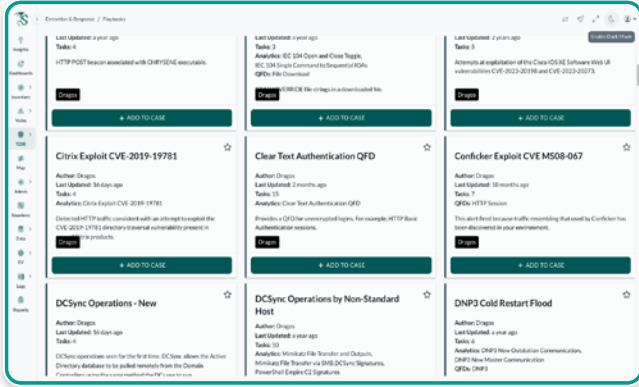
Detection & Response / Playbooks

Insights
Dashboards
Inventory
Notes
TDIR
Map
Admin
Baselines
Data
SV
Logs
Reports

Enable Dark Mode

Last Updated: a year ago
Tasks: 4
HTTP POST beacon associated with CHRYSENE executable.
Dragos
+ ADD TO CASE

Last Updated: a year ago
Tasks: 3
Analytics: IEC 104 Open and Close Toggle, IEC 104 Single Command to Sequential IOAs
QFDs: File Download
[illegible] VERIDE file strings in a downloaded file.
Dragos
+ ADD TO CASE

Last Updated: 2 years ago
Tasks: 3
Attempts at exploitation of the Cisco IOS XE Software Web UI vulnerabilities CVE-2023-20198 and CVE-2023-20273.
Dragos
+ ADD TO CASE

Citrix Exploit CVE-2019-19781
Author: Dragos
Last Updated: 16 days ago
Tasks: 4
Analytics: Citrix Exploit CVE-2019-19781
Detected HTTP traffic consistent with an attempt to exploit the CVE-2019-19781 directory traversal vulnerability present in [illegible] products.
Dragos
+ ADD TO CASE

Clear Text Authentication QFD
Author: Dragos
Last Updated: 2 months ago
Tasks: 15
Analytics: Clear Text Authentication QFD
Provides a QFD for unencrypted logins. For example, HTTP Basic Authentication sessions.
Dragos
+ ADD TO CASE

Conficker Exploit CVE MS08-067
Author: Dragos
Last Updated: 10 months ago
Tasks: 7
QFDs: HTTP Session
This alert fired because traffic resembling that used by Conficker has been discovered in your environment.
Dragos
+ ADD TO CASE

DCSync Operations - New
Author: Dragos
Last Updated: 16 days ago
Tasks: 4
DCSync operations seen for the first time. DCSync allows the Active Directory database to be pulled remotely from the Domain Controllers using the same method the DCs use to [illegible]

DCSync Operations by Non-Standard Host
Author: Dragos
Last Updated: a year ago
Tasks: 10
Analytics: Mimikatz File Transfer and Outputs, Mimikatz File Transfer via SMB, DCSync Signatures, PowerShell Empire C2 Signatures

DNP3 Cold Restart Flood
Author: Dragos
Last Updated: a year ago
Tasks: 6
Analytics: DNP3 New Outstation Communication, DNP3 New Master Communication
QFDs: DNP3